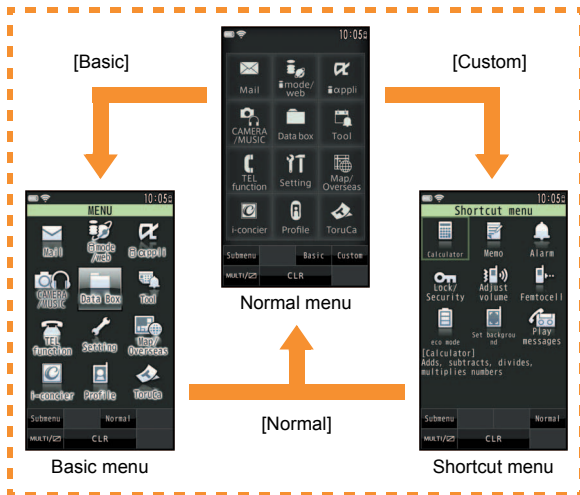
[Basic]

[Custom]

10:05

Mail

imode/web

iαppli

CAMERA/MUSIC

Data box

Tool

TEL function

Setting

Map/Overseas

i-concier

Profile

ToruCa

Submenu

Basic

Custom

MULTI/

CLR

Normal menu

10:05

MENU

Mail

imode/web

iαppli

CAMERA/MUSIC

Data Box

Tool

TEL function

Setting

Map/Overseas

i-concier

Profile

ToruCa

Submenu

Normal

MULTI/

CLR

Basic menu

[Normal]

10:05

Shortcut menu

Calculator

Memo

Alarm

Lock/Security

Adjust volume

Femtocell

eco mode

Set background

Play messages

[Calculator]
Adds, subtracts, divides, multiplies numbers

Submenu

Normal

MULTI/

CLR

Shortcut menu